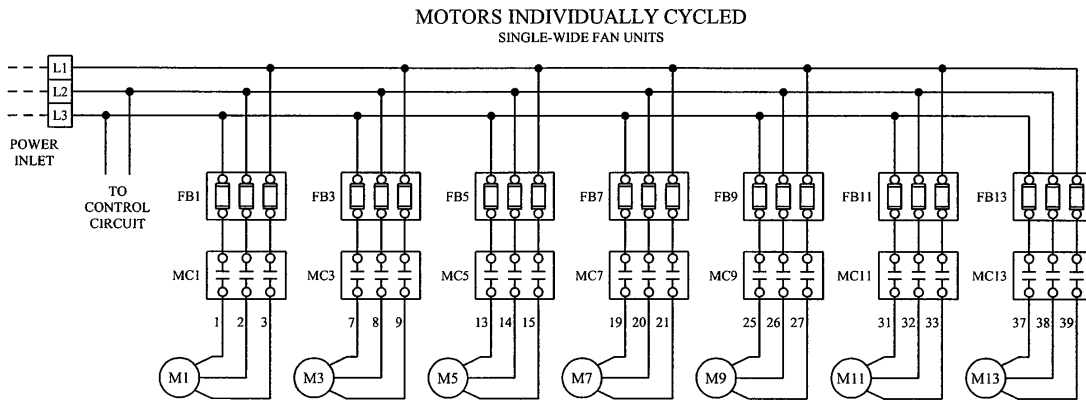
MOTORS INDIVIDUALLY CYCLED
SINGLE-WIDE FAN UNITS

L1
L2
L3

POWER INLET

TO CONTROL CIRCUIT

FB1
FB3
FB5
FB7
FB9
FB11
FB13

MC1
MC3
MC5
MC7
MC9
MC11
MC13

1 2 3
7 8 9
13 14 15
19 20 21
25 26 27
31 32 33
37 38 39

M1
M3
M5
M7
M9
M11
M13